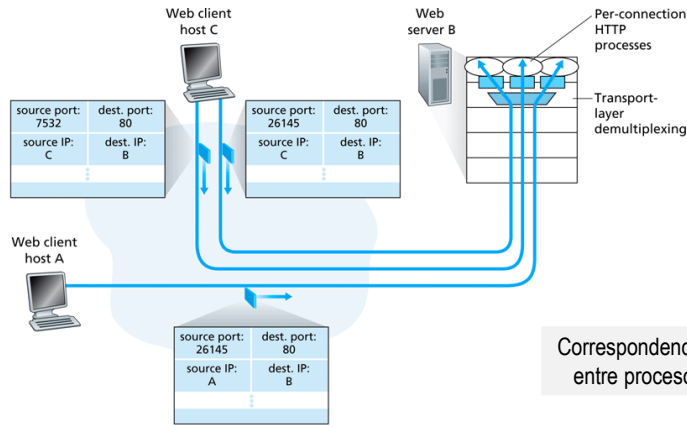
Web client host C

Web server B

Per-connection HTTP processes

Transport-layer demultiplexing

| source port: 7532 | dest. port: 80 |
|---|---|
| source IP: C | dest. IP: B |

| source port: 26145 | dest. port: 80 |
|---|---|
| source IP: C | dest. IP: B |

Web client host A

| source port: 26145 | dest. port: 80 |
|---|---|
| source IP: A | dest. IP: B |

Correspondenc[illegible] entre proces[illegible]